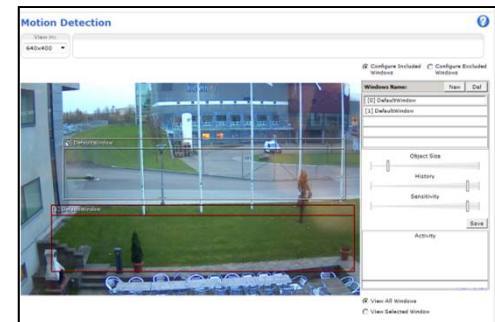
Motion Detection

View in:
640x400

Configure Included Windows
Configure Excluded Windows

Windows Name:
New
Del
[0] DefaultWindow
[1] DefaultWindow

DefaultWindow
DefaultWindow

Object Size
History
Sensitivity
Save
Activity

View All Windows
View Selected Window